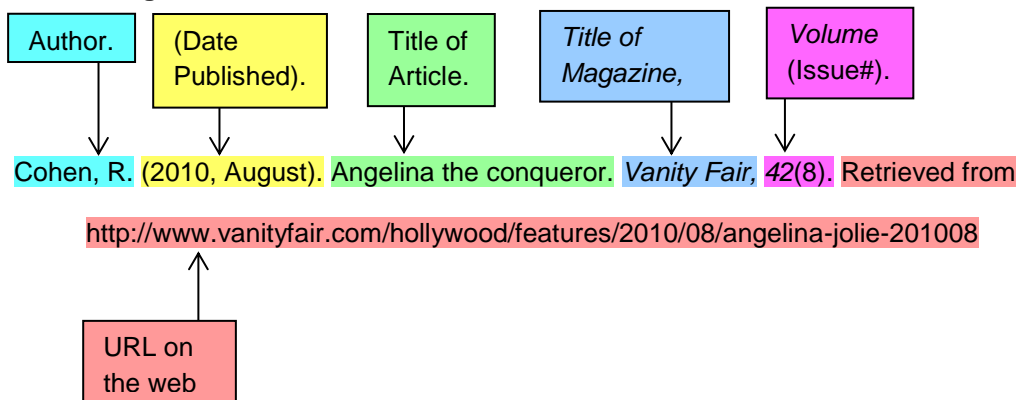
Author.

(Date Published).

Title of Article.

*Title of Magazine,*

*Volume* (Issue#).

Cohen, R. (2010, August). Angelina the conqueror. *Vanity Fair, 42*(8). Retrieved from http://www.vanityfair.com/hollywood/features/2010/08/angelina-jolie-201008

URL on the web